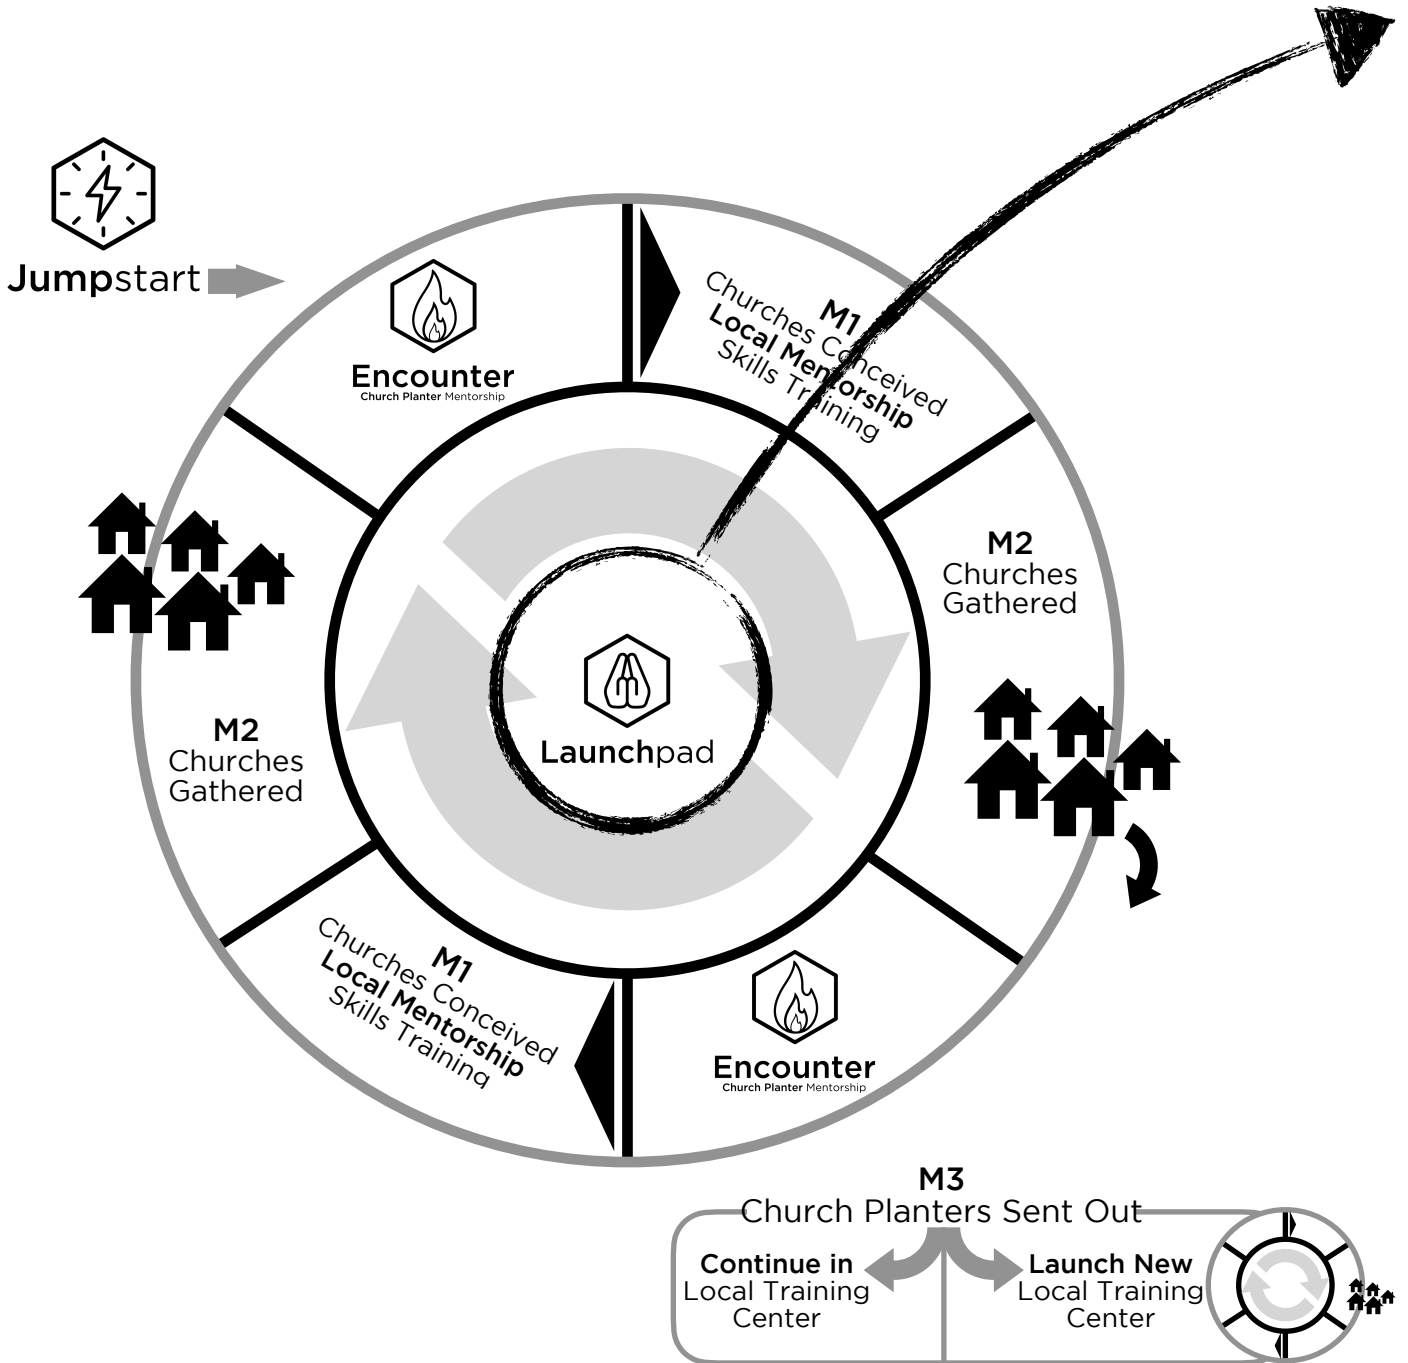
Jumpstart

Encounter
Church Planter Mentorship

M1
Churches Conceived
Local Mentorship
Skills Training

M2
Churches
Gathered

Launchpad

M2
Churches
Gathered

M1
Churches Conceived
Local Mentorship
Skills Training

Encounter
Church Planter Mentorship

M3
Church Planters Sent Out

Continue in
Local Training
Center

Launch New
Local Training
Center